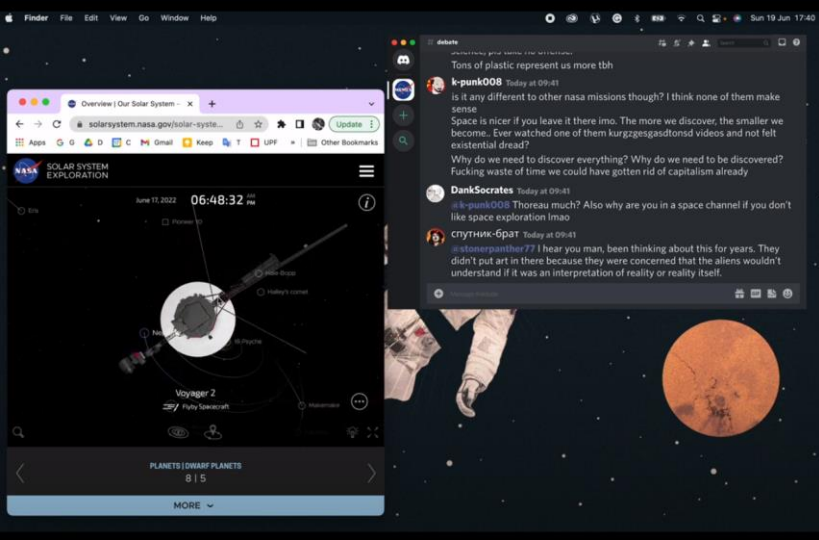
Finder File Edit View Go Window Help

Sun 19 Jun 17:40

Overview | Our Solar System -

solarsystem.nasa.gov/solar-syste...

Update

Apps G G D C Gmail Keep T UPF Other Bookmarks

NASA SOLAR SYSTEM EXPLORATION

June 17, 2022 06:48:32 AM PM

Eris

Pioneer 10

New Hor

Halley's comet

16 Psyche

Voyager 2

Flyby Spacecraft

PLANETS | DWARF PLANETS

8 | 5

MORE

debate

science, pls take no offense.

Tons of plastic represent us more tbh

k-punk008 Today at 09:41

is it any different to other nasa missions though? I think none of them make sense

Space is nicer if you leave it there imo. The more we discover, the smaller we become.. Ever watched one of them kurgzgesgasdtonsd videos and not felt existential dread?

Why do we need to discover everything? Why do we need to be discovered? Fucking waste of time we could have gotten rid of capitalism already

DankSocrates Today at 09:41

@k-punk008 Thoreau much? Also why are you in a space channel if you don't like space exploration lmao

спутник-брат Today at 09:41

@stonerpanther77 I hear you man, been thinking about this for years. They didn't put art in there because they were concerned that the aliens wouldn't understand if it was an interpretation of reality or reality itself.

Message #debate